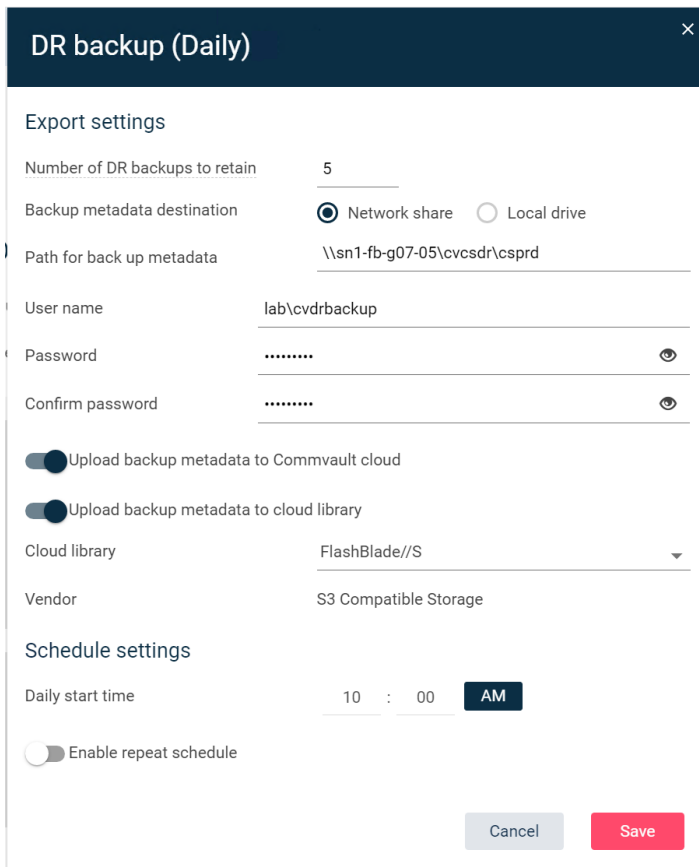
DR backup (Daily)

×

Export settings

Number of DR backups to retain 5

Backup metadata destination Network share Local drive

Path for back up metadata \\sn1-fb-g07-05\cvcsdr\csprd

User name lab\cvdrbackup

Password •••••••••

Confirm password •••••••••

Upload backup metadata to Commvault cloud

Upload backup metadata to cloud library

Cloud library FlashBlade//S

Vendor S3 Compatible Storage

Schedule settings

Daily start time 10 : 00 AM

Enable repeat schedule

Cancel Save